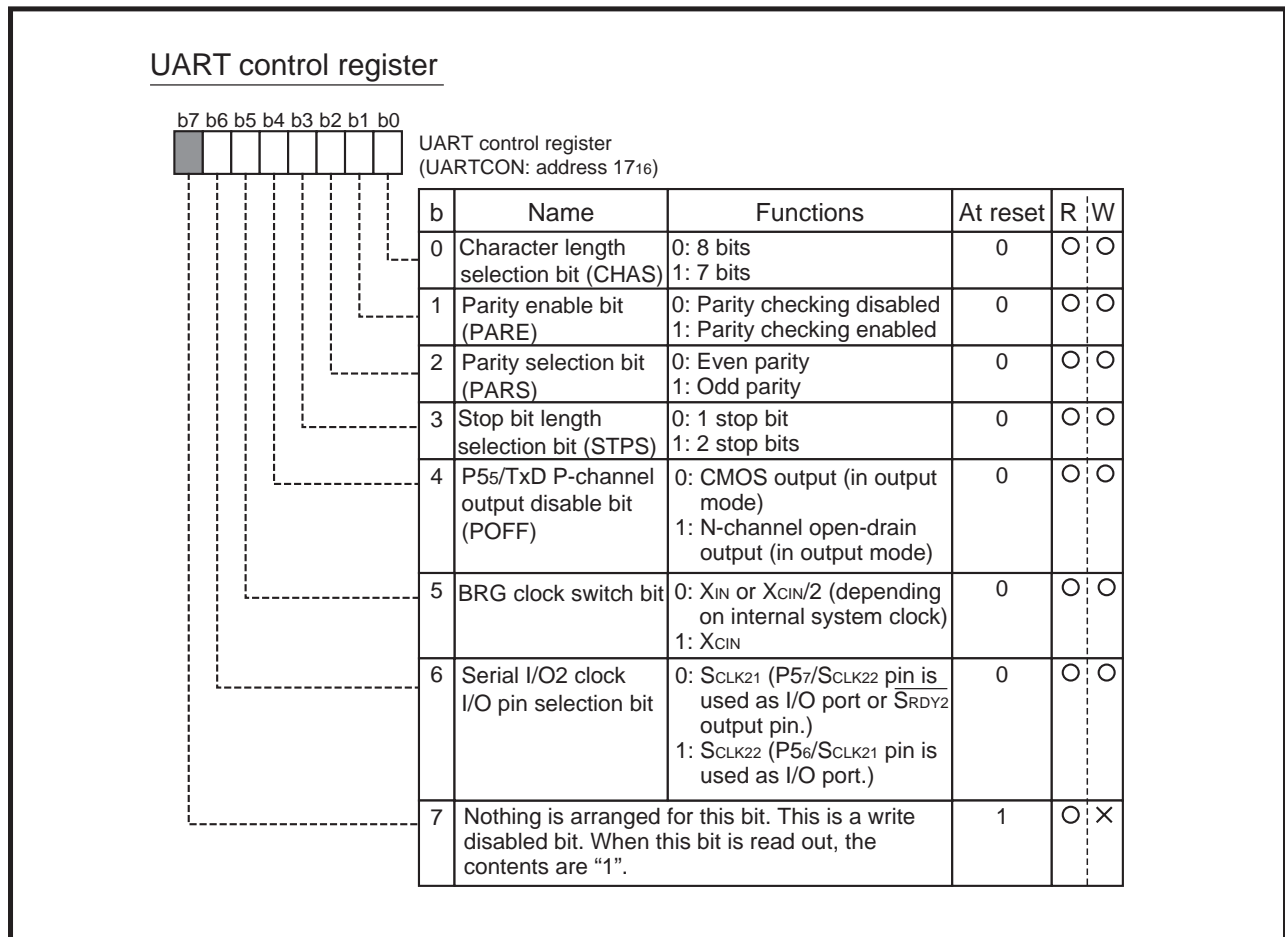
UART control register

b7 b6 b5 b4 b3 b2 b1 b0

UART control register
(UARTCON: address $17_{16}$)

| b | Name | Functions | At reset | R | W |
|---|---|---|---|---|---|
| 0 | Character length selection bit (CHAS) | 0: 8 bits<br>1: 7 bits | 0 | O | O |
| 1 | Parity enable bit (PARE) | 0: Parity checking disabled<br>1: Parity checking enabled | 0 | O | O |
| 2 | Parity selection bit (PARS) | 0: Even parity<br>1: Odd parity | 0 | O | O |
| 3 | Stop bit length selection bit (STPS) | 0: 1 stop bit<br>1: 2 stop bits | 0 | O | O |
| 4 | $P5_5$/TxD P-channel output disable bit (POFF) | 0: CMOS output (in output mode)<br>1: N-channel open-drain output (in output mode) | 0 | O | O |
| 5 | BRG clock switch bit | 0: $X_{IN}$ or $X_{CIN}/2$ (depending on internal system clock)<br>1: $X_{CIN}$ | 0 | O | O |
| 6 | Serial I/O2 clock I/O pin selection bit | 0: $S_{CLK21}$ ($P5_7/S_{CLK22}$ pin is used as I/O port or $\overline{S_{RDY2}}$ output pin.)<br>1: $S_{CLK22}$ ($P5_6/S_{CLK21}$ pin is used as I/O port.) | 0 | O | O |
| 7 | Nothing is arranged for this bit. This is a write disabled bit. When this bit is read out, the contents are "1". | | 1 | O | X |